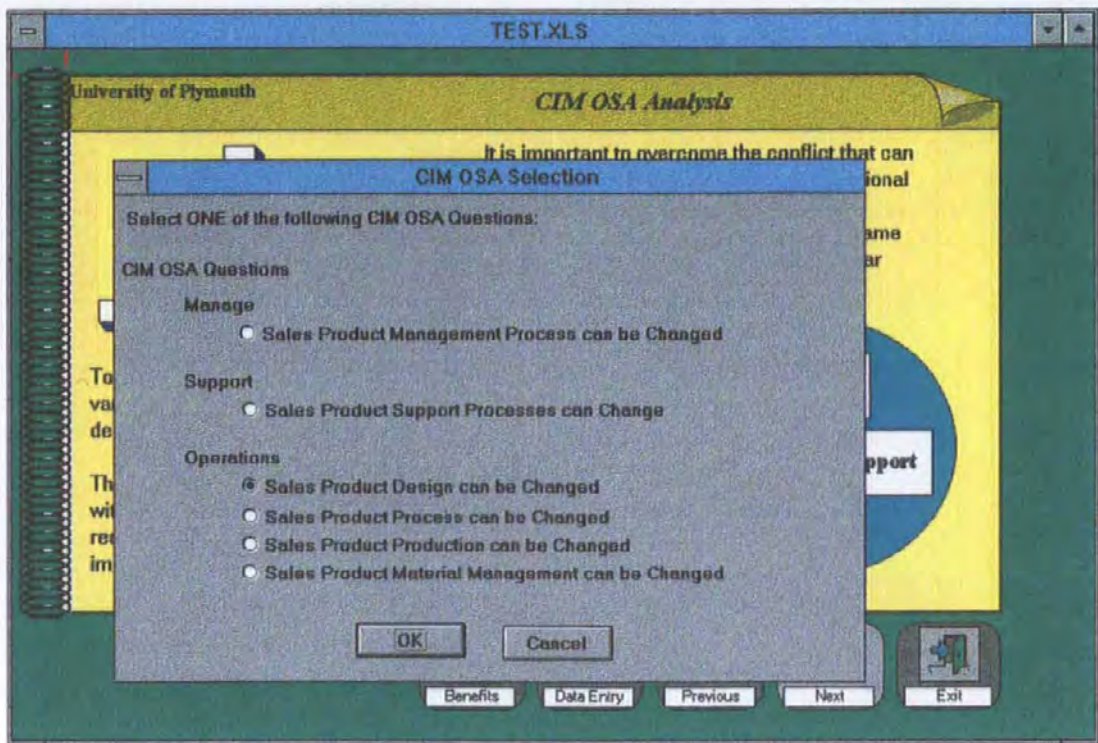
TEST.XLS

University of Plymouth

CIM OSA Analysis

It is important to overcome the conflict that can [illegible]ional

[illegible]ame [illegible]ar

To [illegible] va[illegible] de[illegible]

Th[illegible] wi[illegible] re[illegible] im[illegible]

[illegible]pport

CIM OSA Selection

Select ONE of the following CIM OSA Questions:

CIM OSA Questions

Manage

Sales Product Management Process can be Changed

Support

Sales Product Support Processes can Change

Operations

Sales Product Design can be Changed

Sales Product Process can be Changed

Sales Product Production can be Changed

Sales Product Material Management can be Changed

OK

Cancel

Benefits

Data Entry

Previous

Next

Exit